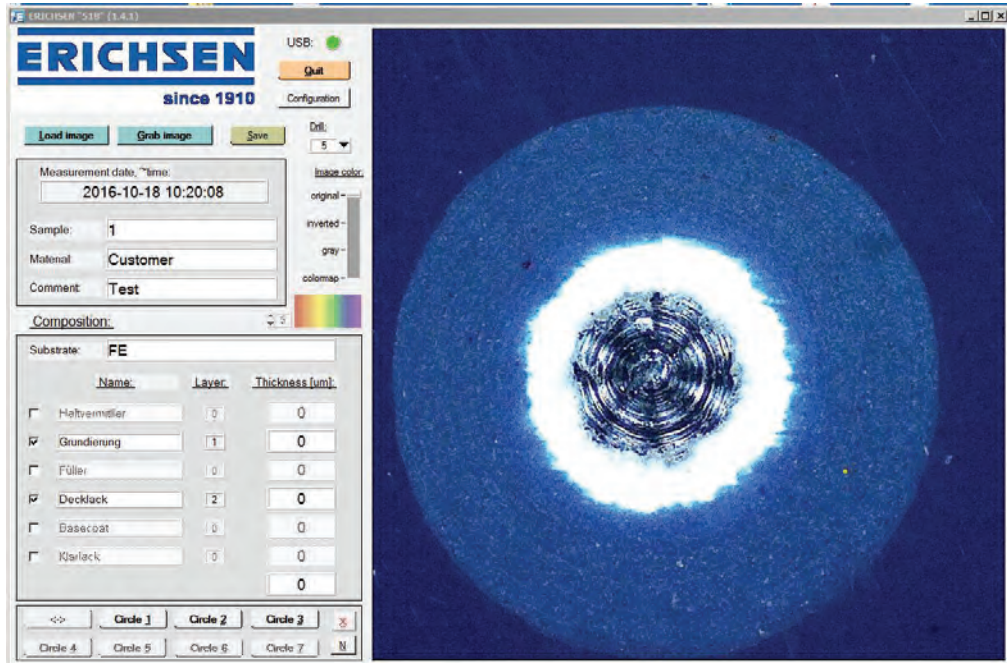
ERICHSEN "518" (1.4.1)

ERICHSEN
since 1910

USB:
Quit
Configuration

Load image
Grab image
Save
Drill:
5

Measurement date, ~time:
2016-10-18 10:20:08

Image color:
original
inverted
gray
colormap

Sample: 1
Material: Customer
Comment: Test

Composition:

Substrate: FE

| | Name: | Layer: | Thickness [um]: |
|---|---|---|---|
| ☐ | Haftvermittler | 0 | 0 |
| ☑ | Grundierung | 1 | 0 |
| ☐ | Füller | 0 | 0 |
| ☑ | Decklack | 2 | 0 |
| ☐ | Basecoat | 0 | 0 |
| ☐ | Klarlack | 0 | 0 |
| | | | 0 |

<-> Circle 1 Circle 2 Circle 3 X
Circle 4 Circle 5 Circle 6 Circle 7 N